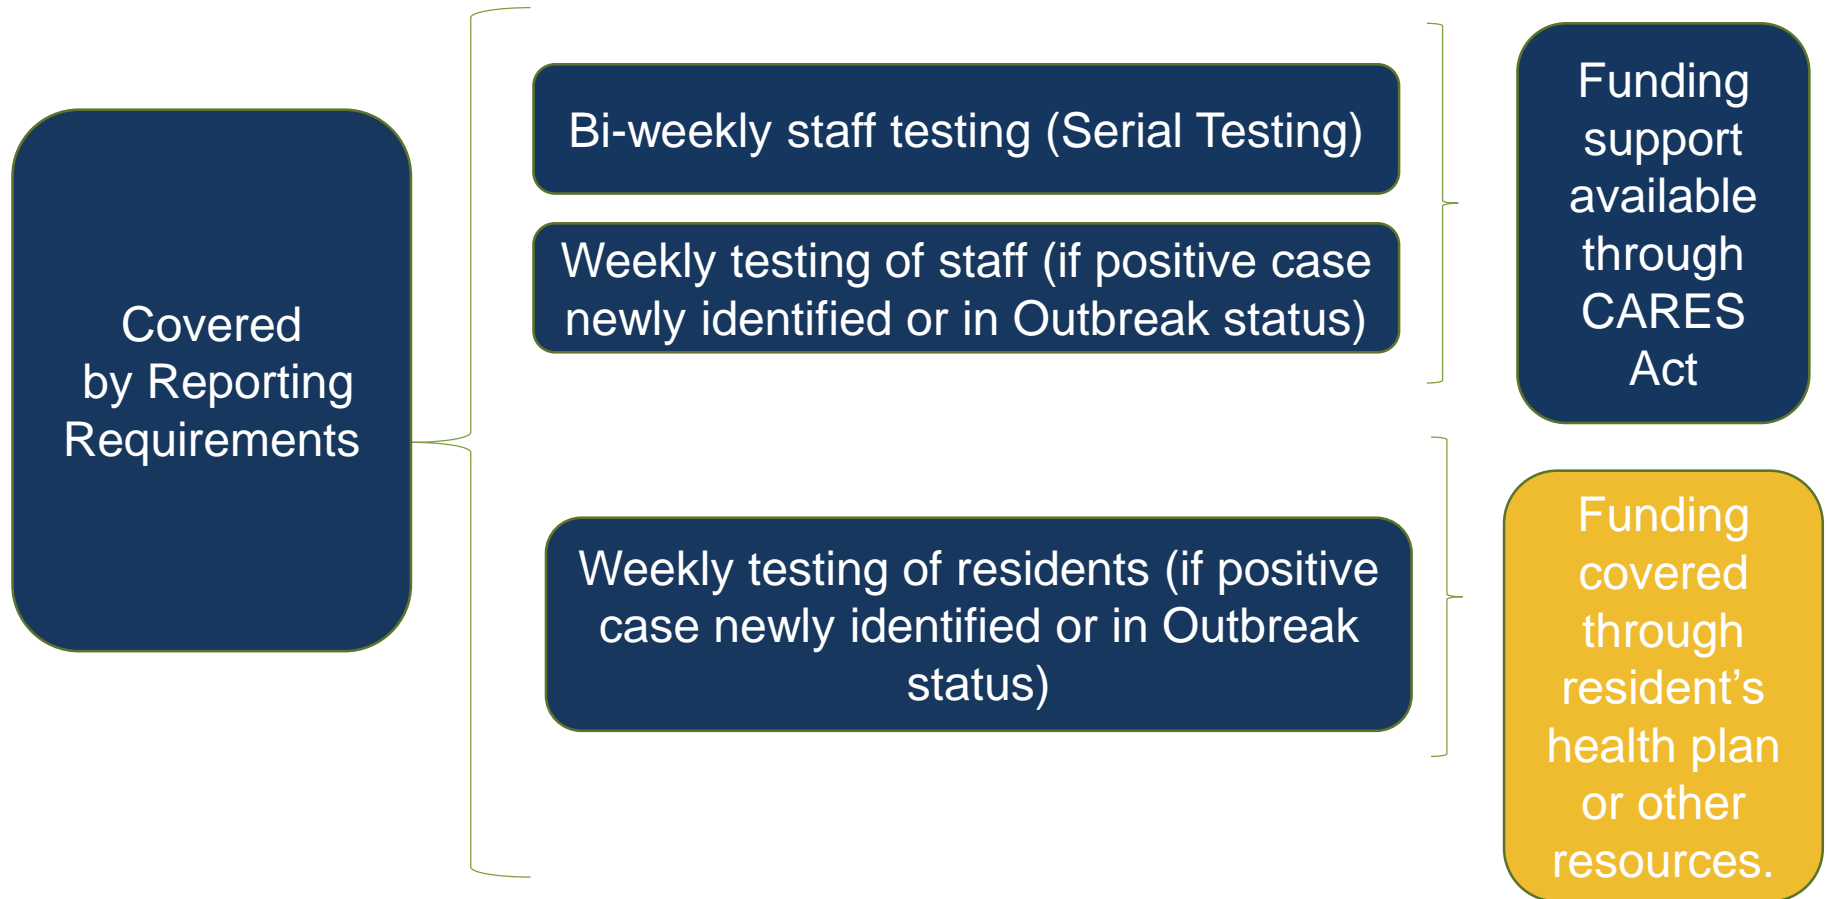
Covered by Reporting Requirements

Bi-weekly staff testing (Serial Testing)

Weekly testing of staff (if positive case newly identified or in Outbreak status)

Weekly testing of residents (if positive case newly identified or in Outbreak status)

Funding support available through CARES Act

Funding covered through resident's health plan or other resources.